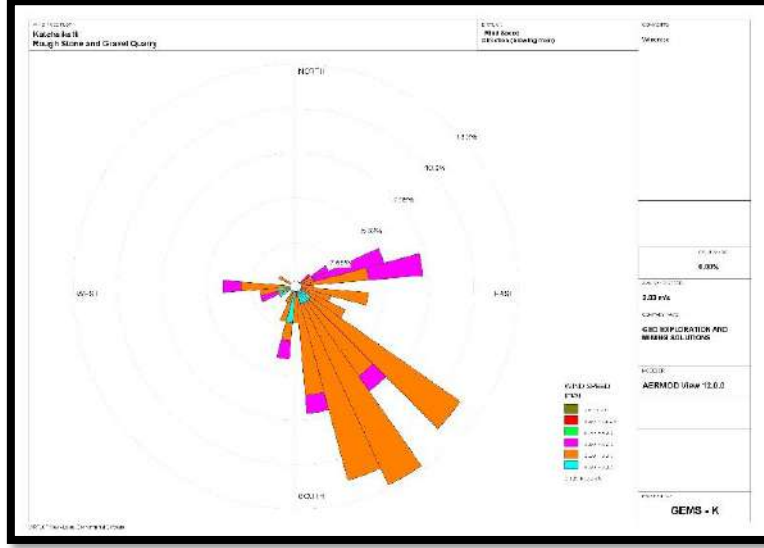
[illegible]
Kachakatti
Rough Stone and Gravel Quarry

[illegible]
Wind Speed
Direction (blowing from)

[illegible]
Welcome

NORTH

12.5%

10.0%

7.5%

5.0%

2.5%

WEST

EAST

SOUTH

WIND SPEED
(m/s)

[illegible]
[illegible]
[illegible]
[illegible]
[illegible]
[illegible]
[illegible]

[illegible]
0.00%

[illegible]
3.33 m/s

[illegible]
GEO EXPLORATION AND MINING SOLUTIONS

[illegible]
AERMOD View 12.0.0

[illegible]
GEMS - K

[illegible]